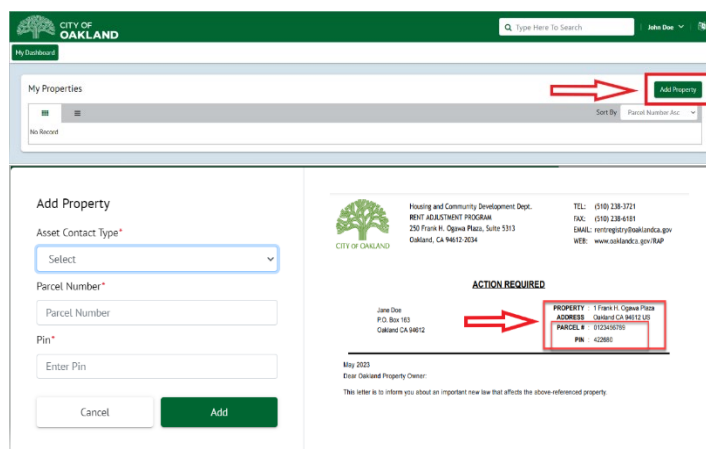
CITY OF OAKLAND

Type Here To Search

John Doe

My Dashboard

My Properties

Add Property

Sort By Parcel Number Asc

No Record

Add Property

Asset Contact Type*

Select

Parcel Number*

Parcel Number

Pin*

Enter Pin

Cancel

Add

CITY OF OAKLAND

Housing and Community Development Dept.
RENT ADJUSTMENT PROGRAM
250 Frank H. Ogawa Plaza, Suite 5313
Oakland, CA 94612-2034

TEL: (510) 238-3721
FAX: (510) 238-6181
EMAIL: rentregistry@oaklandca.gov
WEB: www.oaklandca.gov/RAP

ACTION REQUIRED

Jane Doe
P.O. Box 163
Oakland CA 94612

PROPERTY ADDRESS 1 Frank H. Ogawa Plaza Oakland CA 94612 US
PARCEL # 0123456789
PIN 422880

May 2023
Dear Oakland Property Owner:

This letter is to inform you about an important new law that affects the above-referenced property.